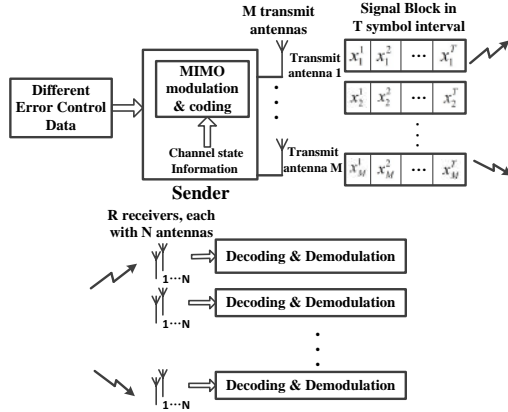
M transmit antennas

Signal Block in T symbol interval

Different Error Control Data

MIMO modulation & coding

Channel state Information

Sender

Transmit antenna 1

| $x_1^1$ | $x_1^2$ | ··· | $x_1^T$ |
|---|---|---|---|

| $x_2^1$ | $x_2^2$ | ··· | $x_2^T$ |
|---|---|---|---|

Transmit antenna M

| $x_M^1$ | $x_M^2$ | ··· | $x_M^T$ |
|---|---|---|---|

R receivers, each with N antennas

1···N

Decoding & Demodulation

1···N

Decoding & Demodulation

1···N

Decoding & Demodulation